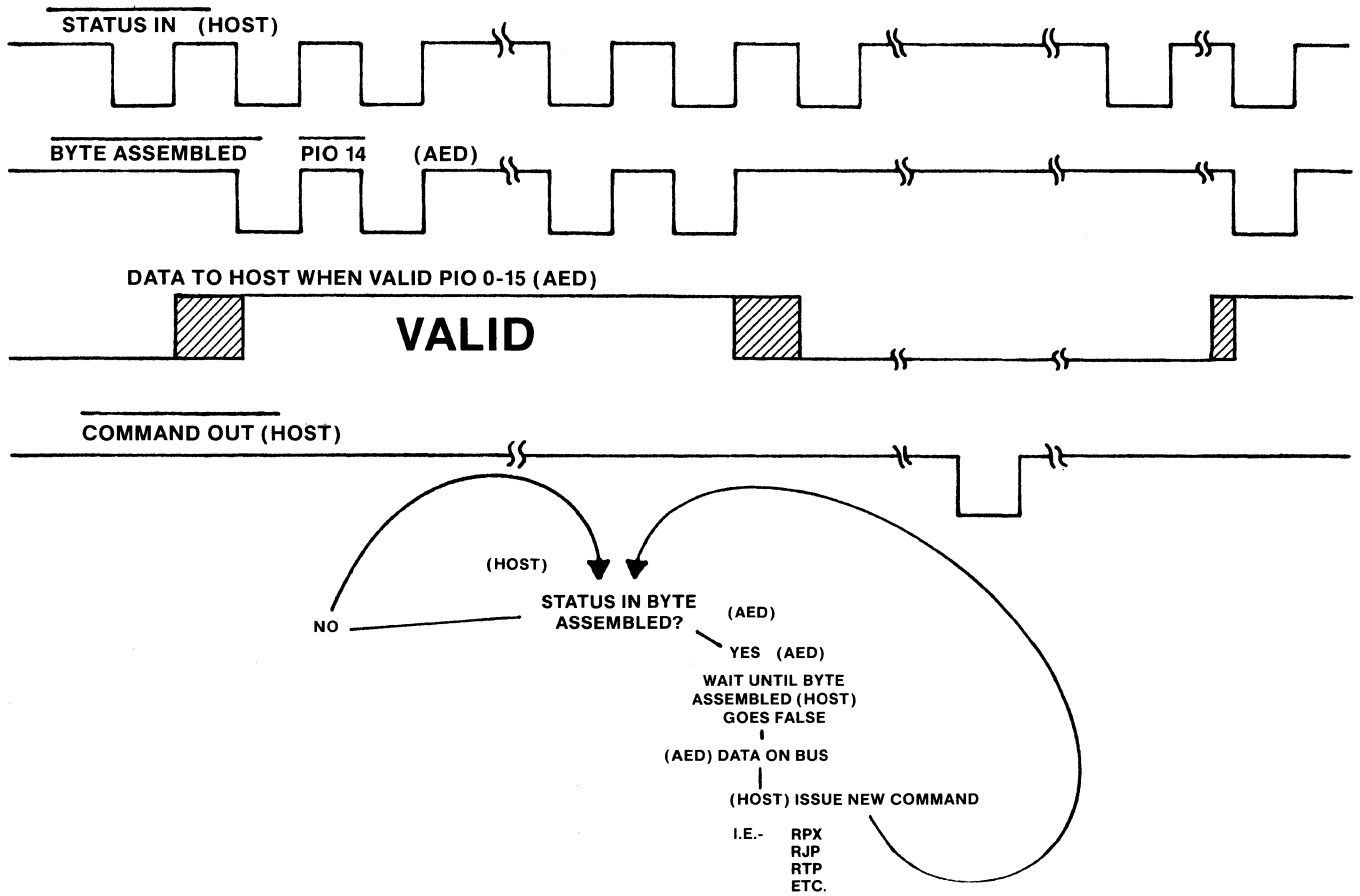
$\overline{\text{STATUS IN}}$ (HOST)

$\overline{\text{BYTE ASSEMBLED}}$ $\overline{\text{PIO 14}}$ (AED)

DATA TO HOST WHEN VALID PIO 0-15 (AED)

VALID

$\overline{\text{COMMAND OUT}}$ (HOST)

(HOST)

STATUS IN BYTE ASSEMBLED?

(AED)

NO

YES (AED)

WAIT UNTIL BYTE ASSEMBLED (HOST) GOES FALSE

(AED) DATA ON BUS

(HOST) ISSUE NEW COMMAND

I.E.- RPX
RJP
RTP
ETC.